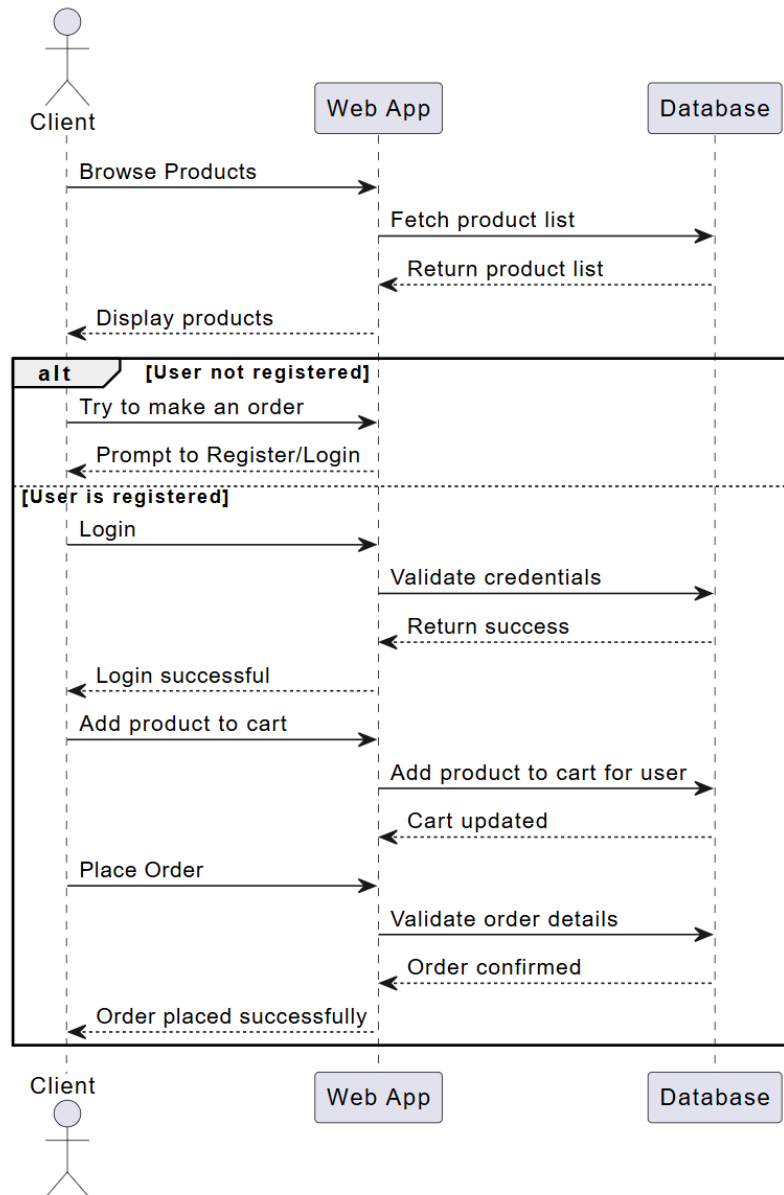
Client

Web App

Database

Browse Products

Fetch product list

Return product list

Display products

alt [User not registered]

Try to make an order

Prompt to Register/Login

[User is registered]

Login

Validate credentials

Return success

Login successful

Add product to cart

Add product to cart for user

Cart updated

Place Order

Validate order details

Order confirmed

Order placed successfully

Client

Web App

Database